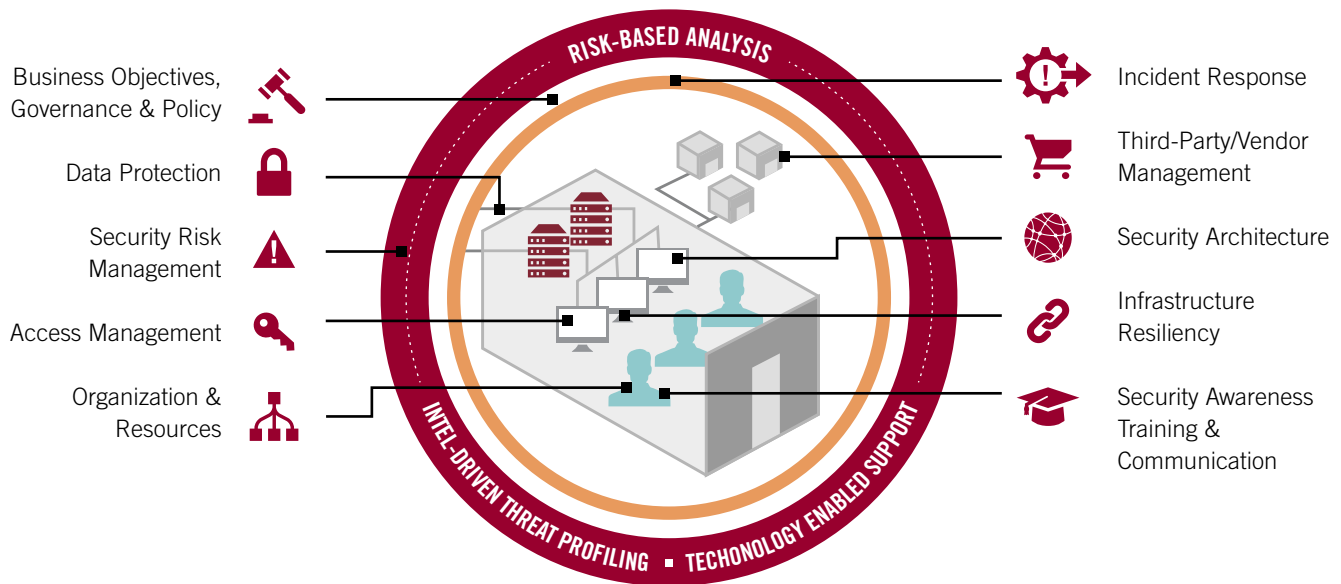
RISK-BASED ANALYSIS

Business Objectives, Governance & Policy

Data Protection

Security Risk Management

Access Management

Organization & Resources

Incident Response

Third-Party/Vendor Management

Security Architecture

Infrastructure Resiliency

Security Awareness Training & Communication

INTEL-DRIVEN THREAT PROFILING ▪ TECHONOLOGY ENABLED SUPPORT